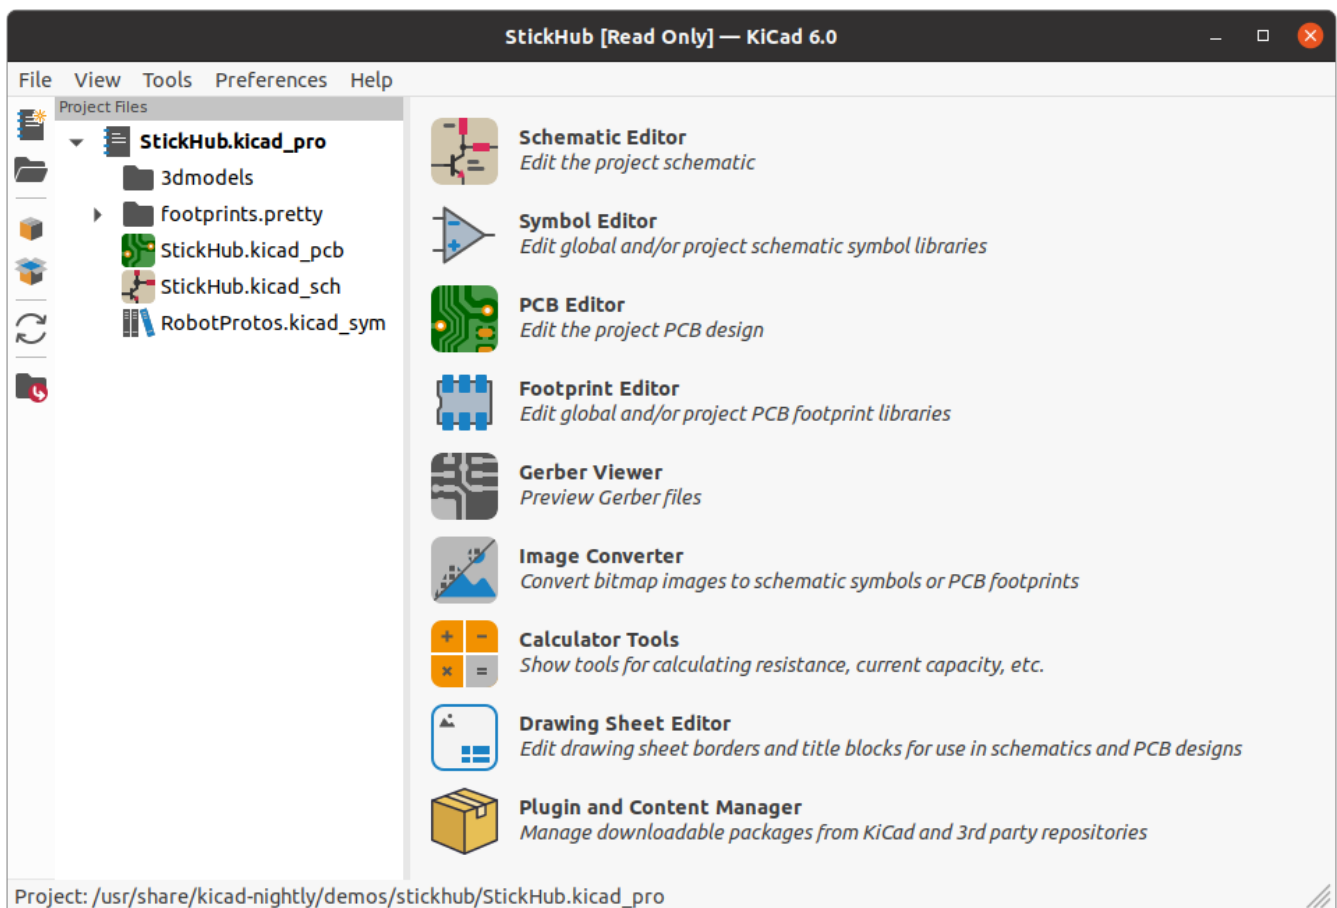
StickHub [Read Only] — KiCad 6.0

File View Tools Preferences Help

Project Files

StickHub.kicad_pro
3dmodels
footprints.pretty
StickHub.kicad_pcb
StickHub.kicad_sch
RobotProtos.kicad_sym

Schematic Editor
Edit the project schematic

Symbol Editor
Edit global and/or project schematic symbol libraries

PCB Editor
Edit the project PCB design

Footprint Editor
Edit global and/or project PCB footprint libraries

Gerber Viewer
Preview Gerber files

Image Converter
Convert bitmap images to schematic symbols or PCB footprints

Calculator Tools
Show tools for calculating resistance, current capacity, etc.

Drawing Sheet Editor
Edit drawing sheet borders and title blocks for use in schematics and PCB designs

Plugin and Content Manager
Manage downloadable packages from KiCad and 3rd party repositories

Project: /usr/share/kicad-nightly/demos/stickhub/StickHub.kicad_pro